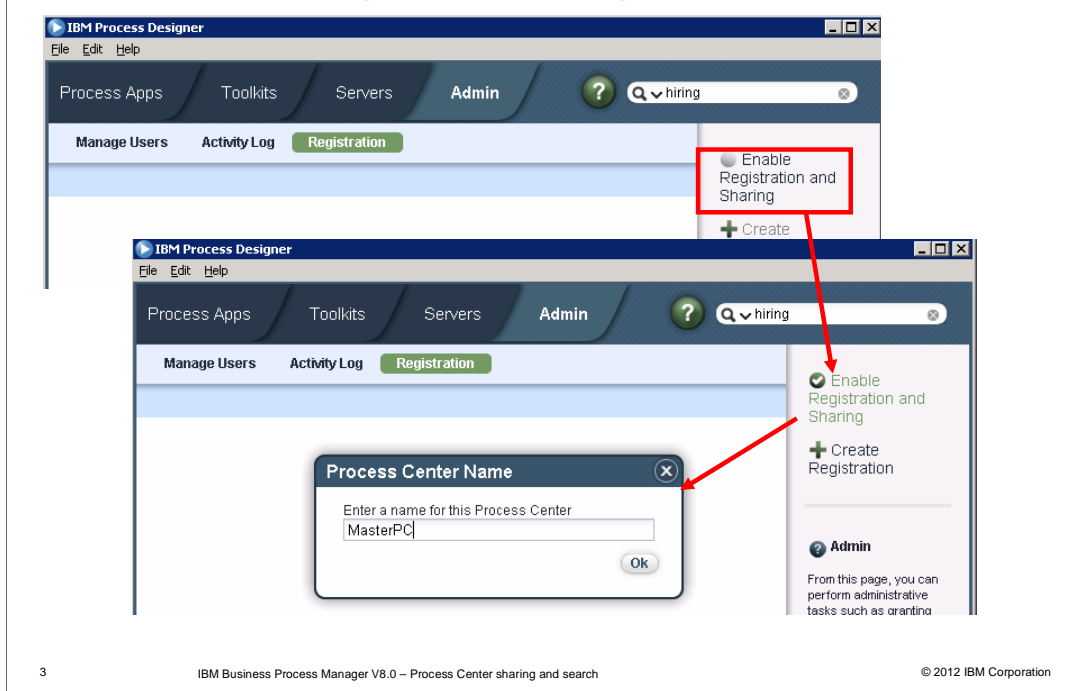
IBM Process Designer
File Edit Help
Process Apps Toolkits Servers Admin
hiring
Manage Users Activity Log Registration
Enable Registration and Sharing
Create

IBM Process Designer
File Edit Help
Process Apps Toolkits Servers Admin
hiring
Manage Users Activity Log Registration
Enable Registration and Sharing
Create Registration

Process Center Name
Enter a name for this Process Center
MasterPC
Ok

Admin
From this page, you can perform administrative tasks such as granting

3 IBM Business Process Manager V8.0 – Process Center sharing and search © 2012 IBM Corporation